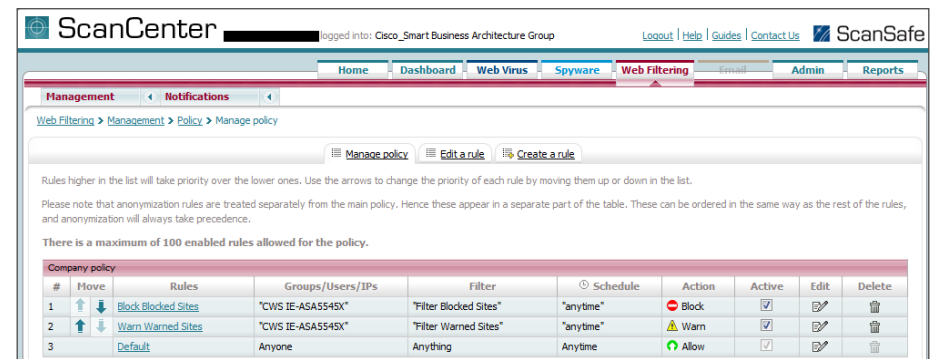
ScanCenter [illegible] logged into: Cisco_Smart Business Architecture Group

Logout | Help | Guides | Contact Us ScanSafe

Home Dashboard Web Virus Spyware Web Filtering Email Admin Reports

Management Notifications

Web Filtering > Management > Policy > Manage policy

Manage policy Edit a rule Create a rule

Rules higher in the list will take priority over the lower ones. Use the arrows to change the priority of each rule by moving them up or down in the list.

Please note that anonymization rules are treated separately from the main policy. Hence these appear in a separate part of the table. These can be ordered in the same way as the rest of the rules, and anonymization will always take precedence.

There is a maximum of 100 enabled rules allowed for the policy.

Company policy

| # | Move | Rules | Groups/Users/IPs | Filter | Schedule | Action | Active | Edit | Delete |
|---|---|---|---|---|---|---|---|---|---|
| 1 | | Block Blocked Sites | "CWS IE-ASA5545X" | "Filter Blocked Sites" | "anytime" | Block | | | |
| 2 | | Warn Warned Sites | "CWS IE-ASA5545X" | "Filter Warned Sites" | "anytime" | Warn | | | |
| 3 | | Default | Anyone | Anything | Anytime | Allow | | | |